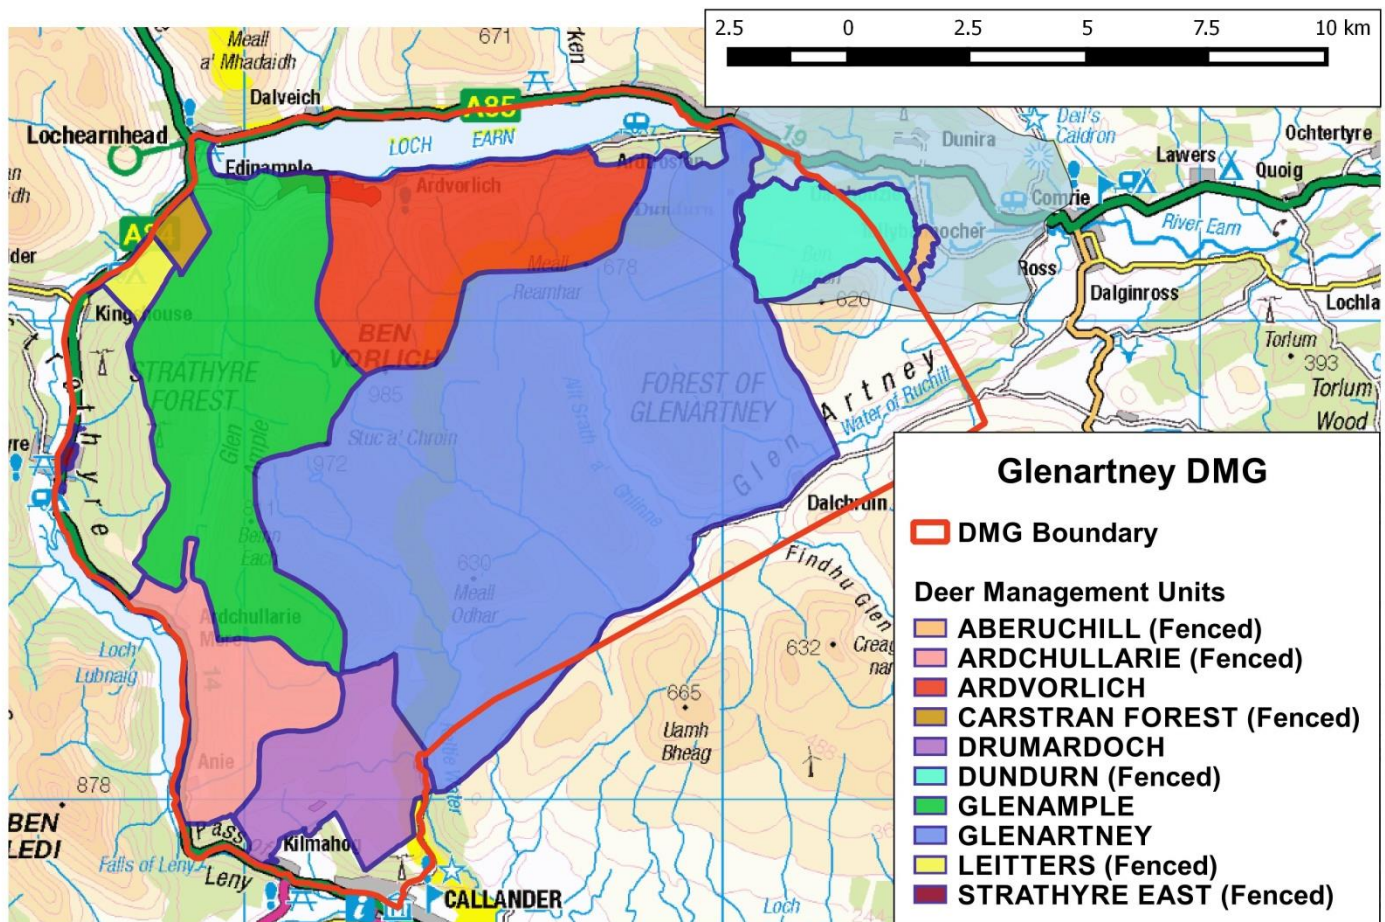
2.5 0 2.5 5 7.5 10 km

Meall a' Mhadaidh
671
Dalveich
A85
Lochearnhead
LOCH EARN
Edinample
Ardvorlich
Ardtrostan
Dunira
Dail's Caldron
Lawers
Quoig
Ochtertyre
Comrie
River Earn
Ross
Dalginross
Lochla
Torlum
393
Torlum Wood
A84
Kingshouse
STRATHYRE FOREST
BEN VORLICH
985
Meall Reamhar
678
620
FOREST OF GLENARTNEY
Artney
Water of Ruchill
Glen Artney
Stuc a' Chroin
972
Glen Ample
Beinn Each
Strathyre
630
Meall Odhar
Dalchruin
Findhu Glen
Ardchullarie More
Loch Lubnaig
632
665
Uamh Bheag
878
Anie
BEN LEDI
Pass of Leny
Falls of Leny
Leny
Kilmahog
CALLANDER
Loch

Glenartney DMG

DMG Boundary

Deer Management Units
ABERUCHILL (Fenced)
ARDCHULLARIE (Fenced)
ARDVORLICH
CARSTRAN FOREST (Fenced)
DRUMARDOCH
DUNDURN (Fenced)
GLENAMPLE
GLENARTNEY
LEITTERS (Fenced)
STRATHYRE EAST (Fenced)